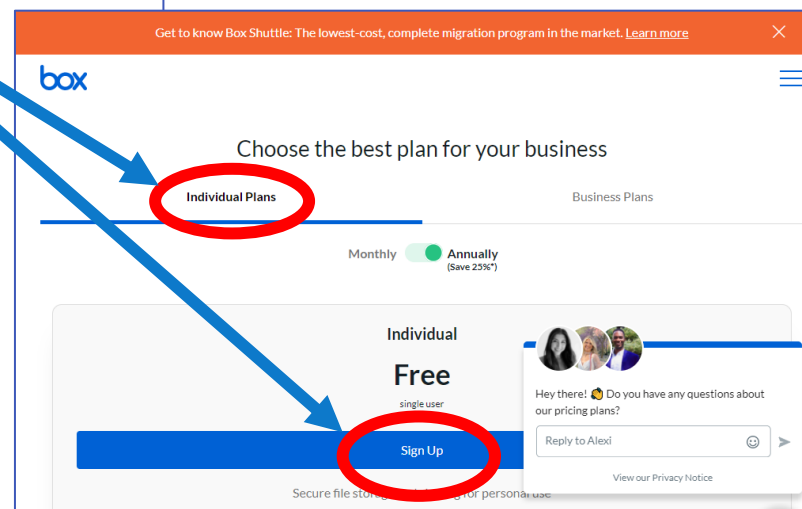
Get to know Box Shuttle: The lowest-cost, complete migration program in the market. Learn more

box

Choose the best plan for your business

Individual Plans

Business Plans

Monthly

Annually
(Save 25%*)

Individual

Free

single user

Sign Up

Secure file stor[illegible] for personal use

Hey there! 👋 Do you have any questions about our pricing plans?

Reply to Alexi

View our Privacy Notice